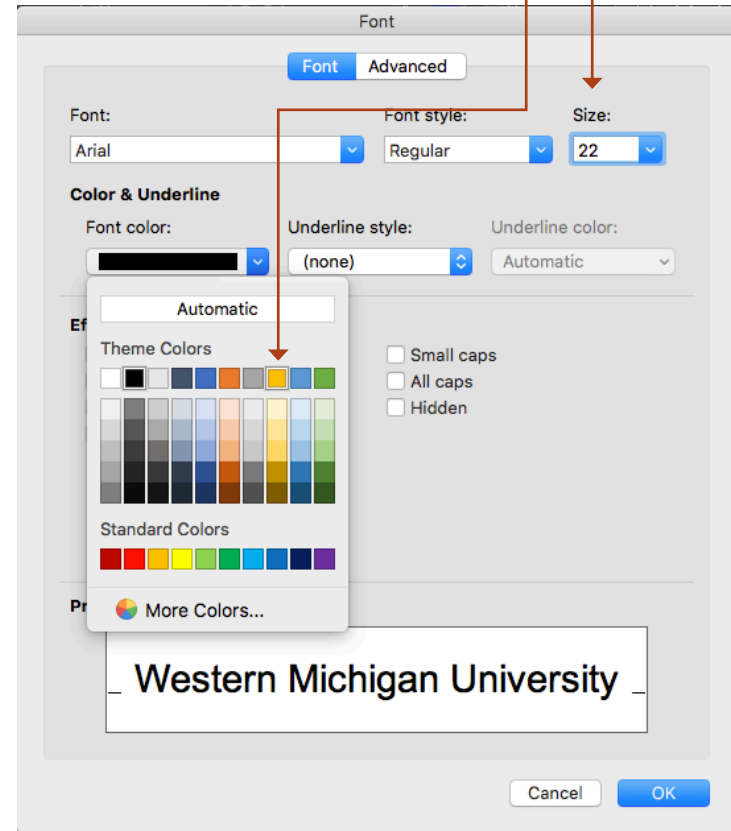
Font

Font Advanced

Font:
Arial

Font style:
Regular

Size:
22

Color & Underline

Font color:

Underline style:
(none)

Underline color:
Automatic

Automatic

Theme Colors

Standard Colors

More Colors...

Ef

Small caps
All caps
Hidden

Pr

Western Michigan University

Cancel
OK